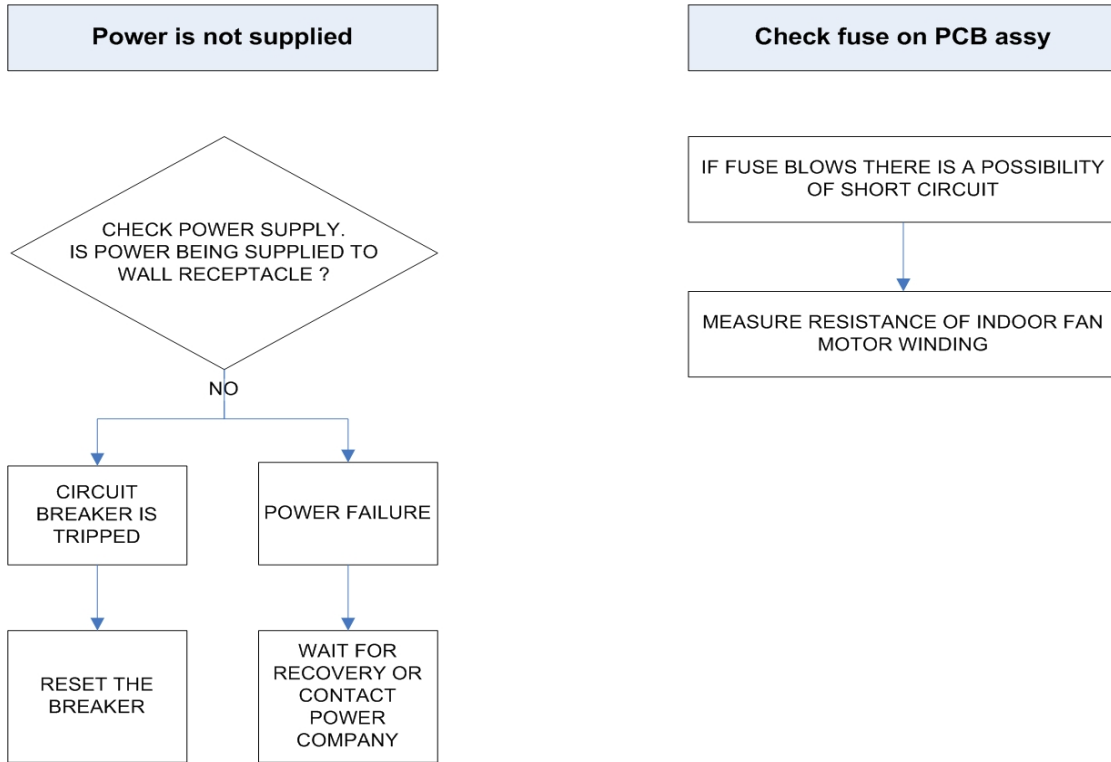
Power is not supplied

CHECK POWER SUPPLY.
IS POWER BEING SUPPLIED TO WALL RECEPTACLE ?

NO

CIRCUIT BREAKER IS TRIPPED

RESET THE BREAKER

POWER FAILURE

WAIT FOR RECOVERY OR CONTACT POWER COMPANY

Check fuse on PCB assy

IF FUSE BLOWS THERE IS A POSSIBILITY OF SHORT CIRCUIT

MEASURE RESISTANCE OF INDOOR FAN MOTOR WINDING